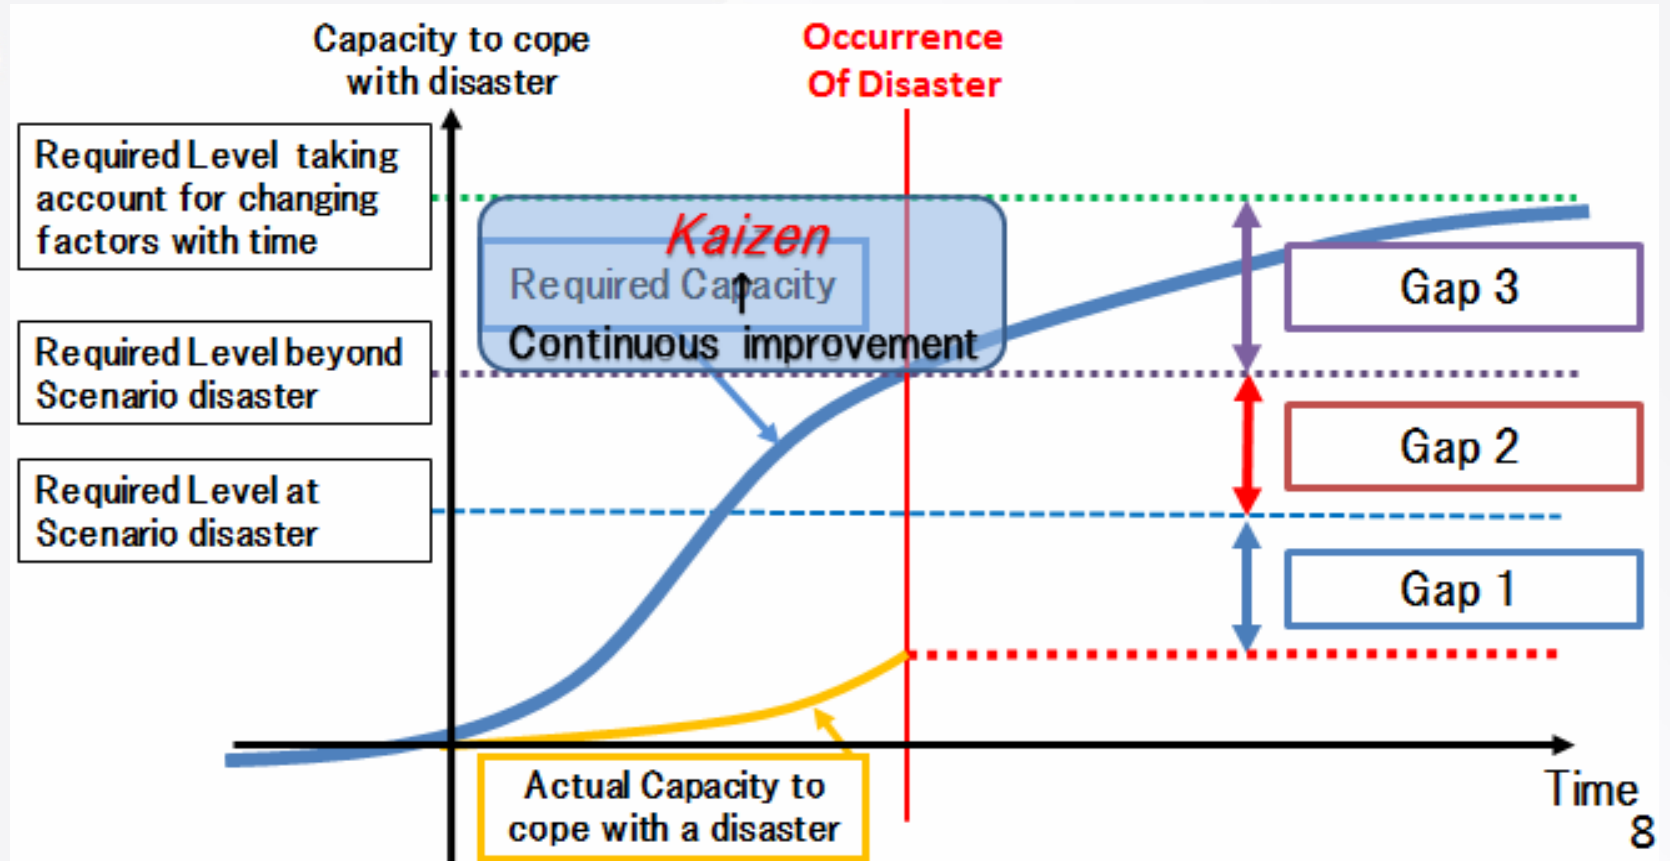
Capacity to cope with disaster

Occurrence Of Disaster

Required Level taking account for changing factors with time

Required Level beyond Scenario disaster

Required Level at Scenario disaster

Kaizen

Required Capacity

Continuous improvement

Gap 3

Gap 2

Gap 1

Actual Capacity to cope with a disaster

Time

8